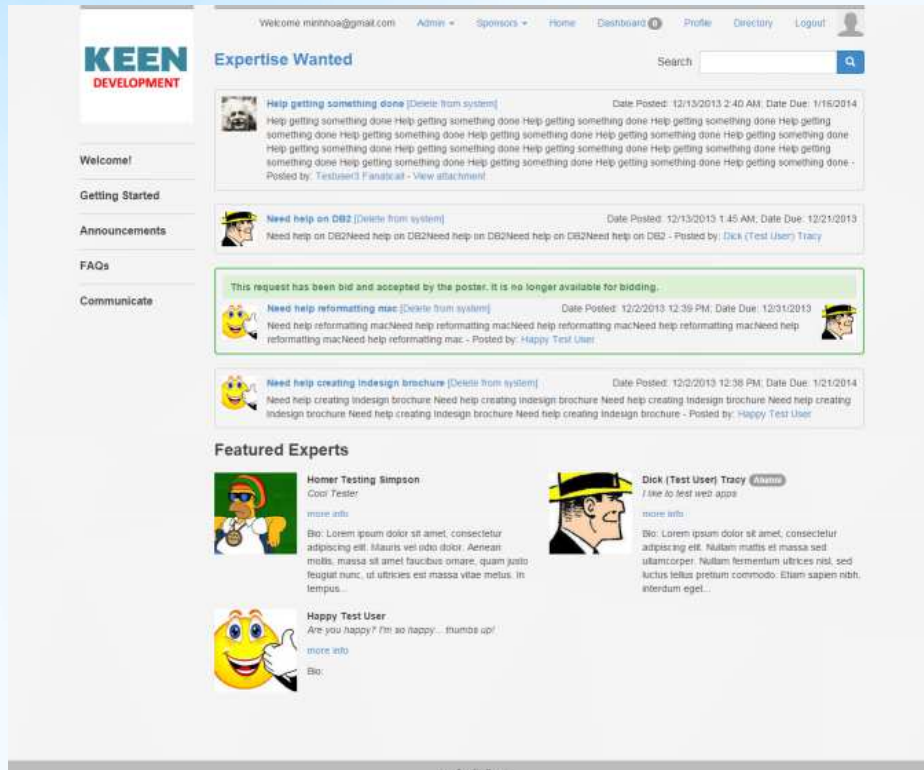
KEEN
DEVELOPMENT

Welcome minhhoa@gmail.com Admin ▾ Sponsors ▾ Home Dashboard 0 Profile Directory Logout

Expertise Wanted

Search

Welcome!
Getting Started
Announcements
FAQs
Communicate

Help getting something done [Delete from system] Date Posted: 12/13/2013 2:40 AM; Date Due: 1/16/2014
Help getting something done Help getting something done Help getting something done Help getting something done Help getting something done Help getting something done Help getting something done Help getting something done Help getting something done Help getting something done Help getting something done Help getting something done Help getting something done Help getting something done Help getting something done Help getting something done Help getting something done Help getting something done Help getting something done - Posted by: Testuser3 Fanaticall - View attachment

Need help on DB2 [Delete from system] Date Posted: 12/13/2013 1:45 AM; Date Due: 12/21/2013
Need help on DB2Need help on DB2Need help on DB2Need help on DB2Need help on DB2 - Posted by: Dick (Test User) Tracy

This request has been bid and accepted by the poster. It is no longer available for bidding.

Need help reformatting mac [Delete from system] Date Posted: 12/2/2013 12:39 PM; Date Due: 12/31/2013
Need help reformatting macNeed help reformatting macNeed help reformatting macNeed help reformatting macNeed help reformatting macNeed help reformatting mac - Posted by: Happy Test User

Need help creating Indesign brochure [Delete from system] Date Posted: 12/2/2013 12:38 PM; Date Due: 1/21/2014
Need help creating Indesign brochure Need help creating Indesign brochure Need help creating Indesign brochure Need help creating Indesign brochure Need help creating Indesign brochure Need help creating Indesign brochure - Posted by: Happy Test User

Featured Experts

Homer Testing Simpson
Cool Tester
more info
Bio: Lorem ipsum dolor sit amet, consectetur adipiscing elit. Mauris vel odio dolor. Aenean mollis, massa sit amet faucibus ornare, quam justo feugiat nunc, ut ultricies est massa vitae metus. In tempus...

Dick (Test User) Tracy Alumni
I like to test web apps
more info
Bio: Lorem ipsum dolor sit amet, consectetur adipiscing elit. Nullam mattis et massa sed ullamcorper. Nullam fermentum ultrices nisl, sed luctus tellus pretium commodo. Etiam sapien nibh, interdum eget...

Happy Test User
Are you happy? I'm so happy... thumbs up!
more info
Bio: